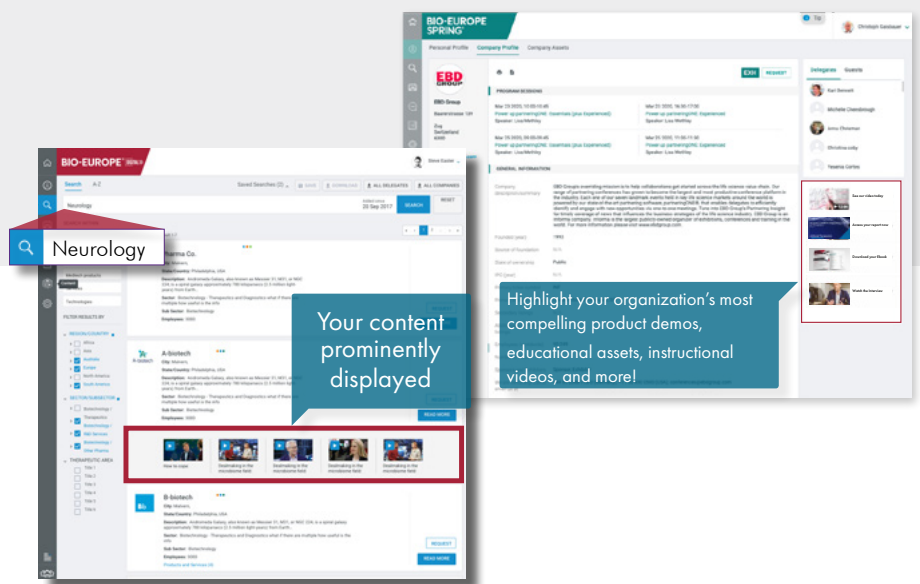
BIO-EUROPE SPRING®

Personal Profile Company Profile Company Assets

EBD GROUP

EBD Group

EXH REQUEST

PROGRAM SESSIONS

GENERAL INFORMATION

Delegates Guests

Highlight your organization's most compelling product demos, educational assets, instructional videos, and more!

BIO-EUROPE

Search A-Z

Neurology

SEARCH RESET

Neurology

Medtech products

Technologies

FILTER RESULTS BY

REGION/COUNTRY

SECTOR/SUBSECTOR

THERAPEUTIC AREA

Pharma Co.

Your content prominently displayed

A-biotech

READ MORE

B-biotech

REQUEST

READ MORE